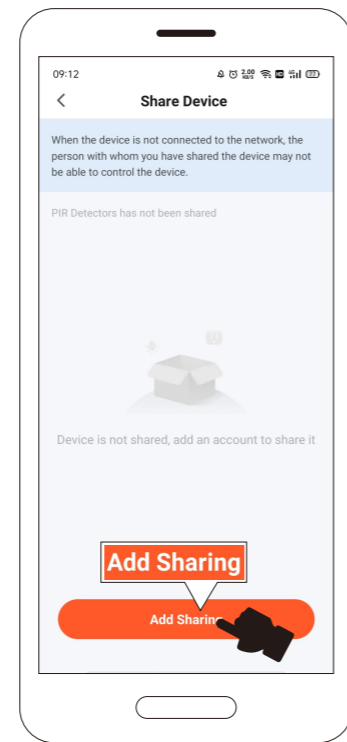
09:12

2.00 KB/S

Share Device

When the device is not connected to the network, the person with whom you have shared the device may not be able to control the device.

PIR Detectors has not been shared

Device is not shared, add an account to share it

Add Sharing

Add Sharin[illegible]